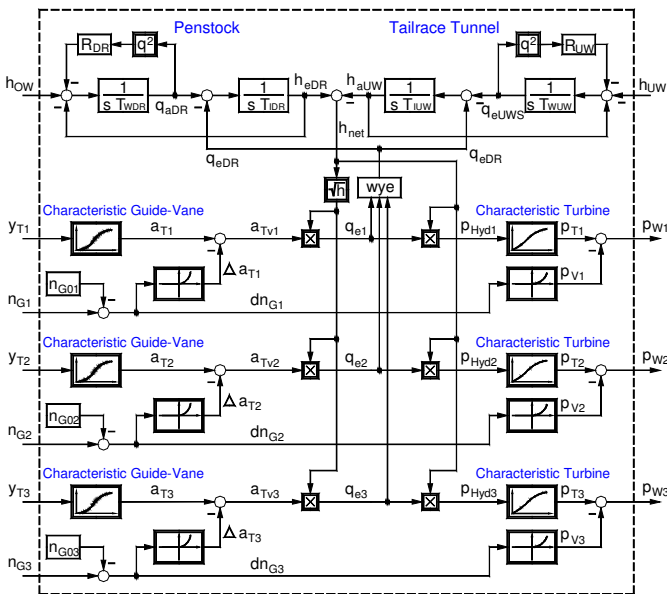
Penstock

Tailrace Tunnel

$R_{DR}$

$q^2$

$q^2$

$R_{UW}$

$h_{OW}$

$\frac{1}{s\ T_{WDR}}$

$q_{aDR}$

$\frac{1}{s\ T_{IDR}}$

$h_{eDR}$

$h_{aUW}$

$\frac{1}{s\ T_{IUW}}$

$\frac{1}{s\ T_{WUW}}$

$h_{UW}$

$q_{eUWS}$

$h_{net}$

$q_{eDR}$

$q_{eDR}$

$\sqrt{h}$

wye

Characteristic Guide-Vane

Characteristic Turbine

$y_{T1}$

$a_{T1}$

$a_{Tv1}$

$q_{e1}$

$p_{Hyd1}$

$p_{T1}$

$p_{W1}$

$n_{G01}$

$\Delta\ a_{T1}$

$p_{V1}$

$n_{G1}$

$dn_{G1}$

Characteristic Guide-Vane

Characteristic Turbine

$y_{T2}$

$a_{T2}$

$a_{Tv2}$

$q_{e2}$

$p_{Hyd2}$

$p_{T2}$

$p_{W2}$

$n_{G02}$

$\Delta\ a_{T2}$

$p_{V2}$

$n_{G2}$

$dn_{G2}$

Characteristic Guide-Vane

Characteristic Turbine

$y_{T3}$

$a_{T3}$

$a_{Tv3}$

$q_{e3}$

$p_{Hyd3}$

$p_{T3}$

$p_{W3}$

$n_{G03}$

$\Delta\ a_{T3}$

$p_{V3}$

$n_{G3}$

$dn_{G3}$